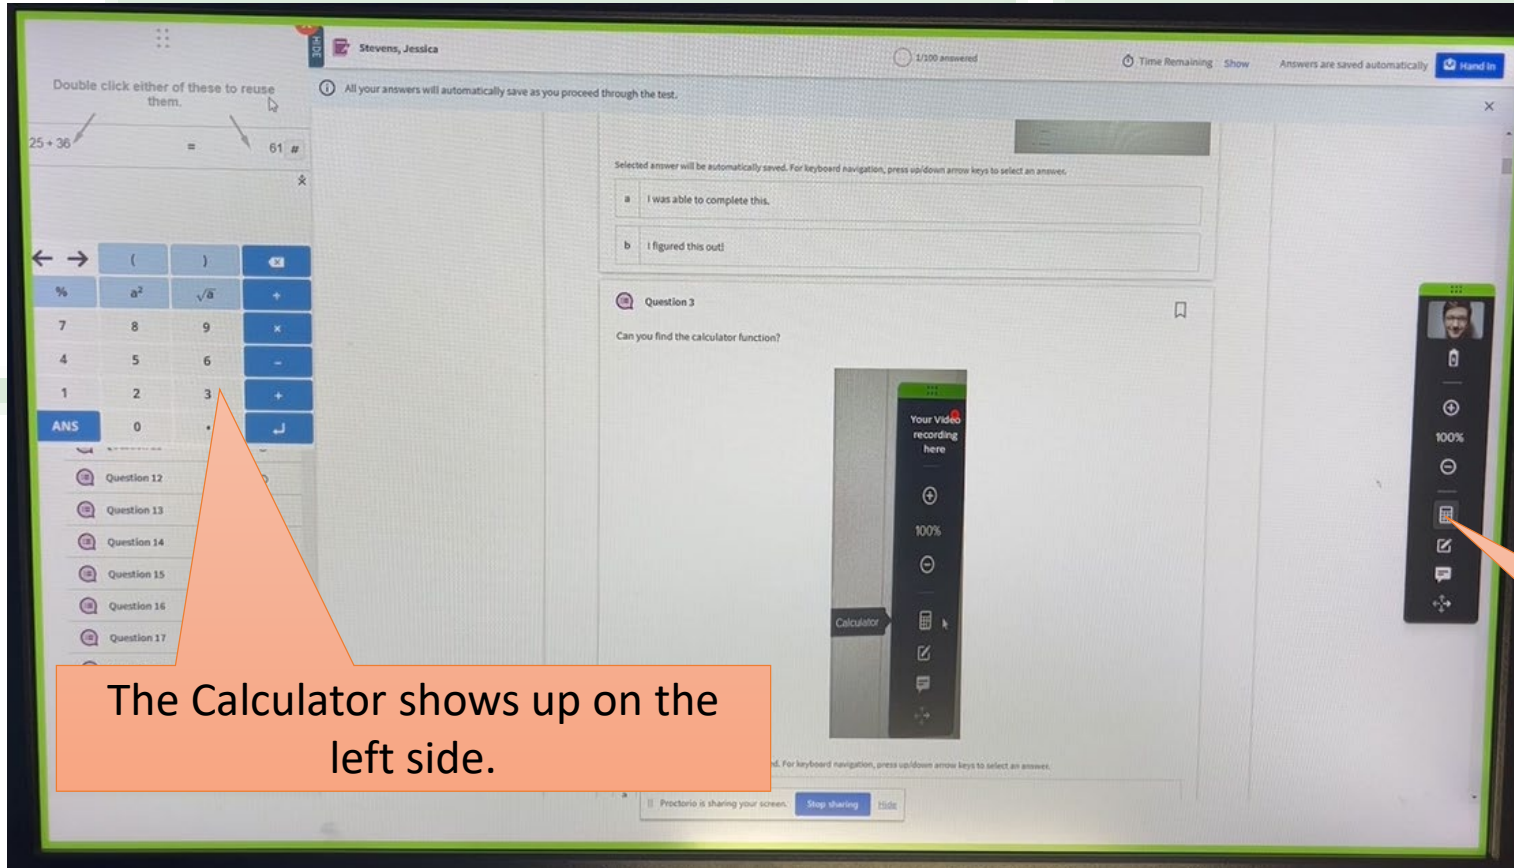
Double click either of these to reuse them.

25 + 36 = 61

←  →  (  )
%  $a^2$  $\sqrt{a}$  +
7  8  9  ×
4  5  6  −
1  2  3  +
ANS  0  .

Question 12
Question 13
Question 14
Question 15
Question 16
Question 17

HIDE

Stevens, Jessica

1/100 answered

Time Remaining Show

Answers are saved automatically

Hand In

All your answers will automatically save as you proceed through the test.

Selected answer will be automatically saved. For keyboard navigation, press up/down arrow keys to select an answer.

a I was able to complete this.

b I figured this out!

Question 3

Can you find the calculator function?

Your Video recording here

100%

Calculator

100%

d. For keyboard navigation, press up/down arrow keys to select an answer.

Proctorio is sharing your screen. Stop sharing Hide

The Calculator shows up on the left side.